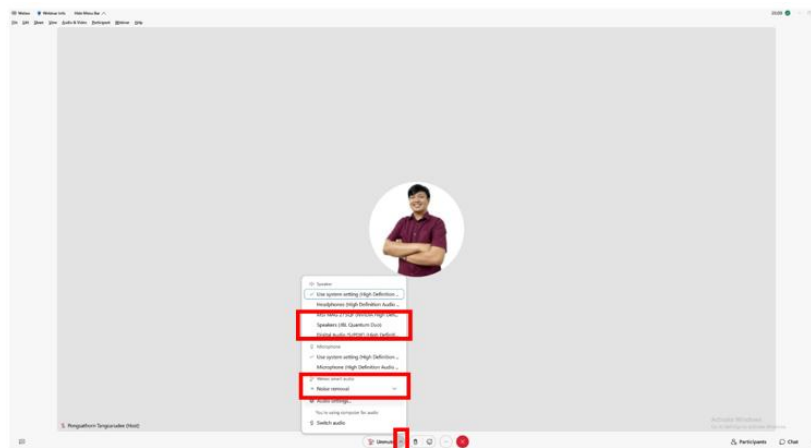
Webex Webinar info Hide Menu Bar

File Edit Share View Audio & Video Participant Webinar Help

Speaker

Use system setting (High Definition...

Headphones (High Definition Audio...

MSI MAG 273QF (NVIDIA High Def...

Speakers (JBL Quantum Duo)

Digital Audio (S/PDIF) (High Definiti...

Microphone

Use system setting (High Definition...

Microphone (High Definition Audio...

Webex smart audio

Noise removal

Audio settings...

You're using computer for audio

Switch audio

Pongsathorn Tangsuradee (Host)

Unmute

Activate Windows

Participants

Chat